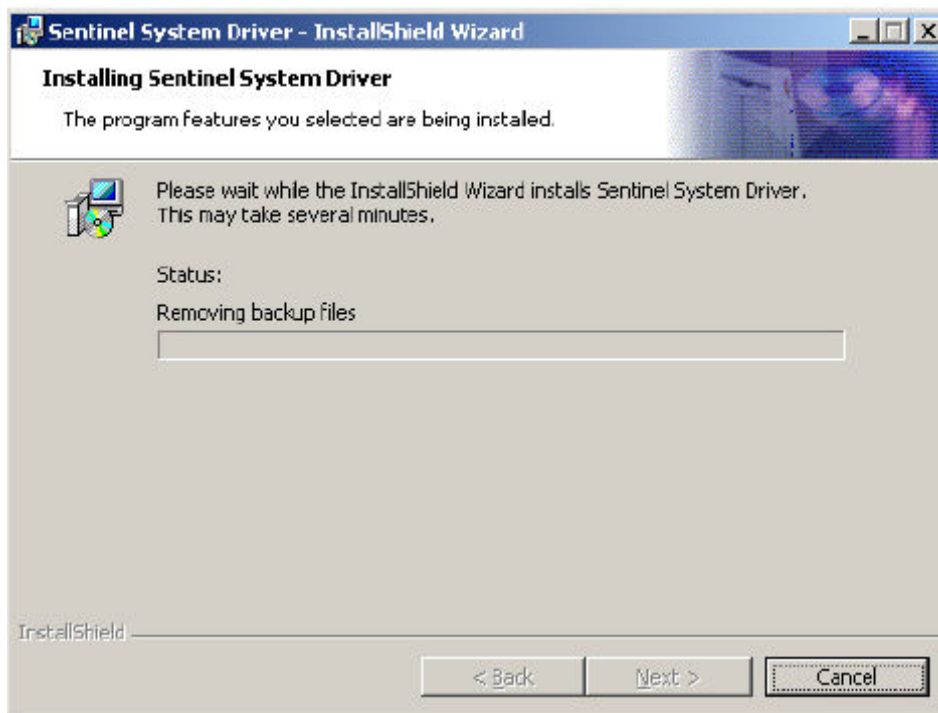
Sentinel System Driver - InstallShield Wizard

Installing Sentinel System Driver

The program features you selected are being installed.

Please wait while the InstallShield Wizard installs Sentinel System Driver. This may take several minutes.

Status:

Removing backup files

InstallShield

< Back

Next >

Cancel